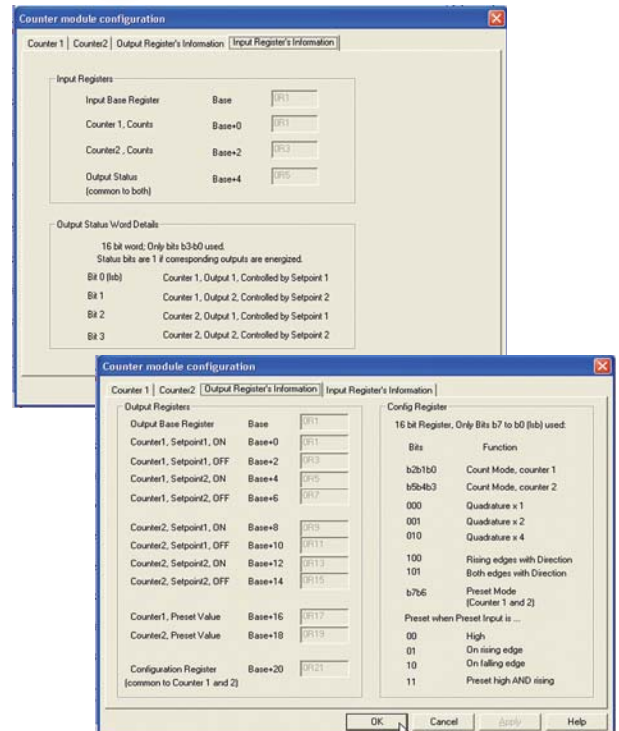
Counter module configuration

Counter 1 | Counter2 | Output Register's Information | Input Register's Information

Input Registers

| | | |
|---|---|---|
| Input Base Register | Base | 0R1 |
| Counter 1, Counts | Base+0 | 0R1 |
| Counter2 , Counts | Base+2 | 0R3 |
| Output Status (common to both) | Base+4 | 0R5 |

Output Status Word Details

16 bit word; Only bits b3-b0 used.
Status bits are 1 if corresponding outputs are energized.

| | |
|---|---|
| Bit 0 (lsb) | Counter 1, Output 1, Controlled by Setpoint 1 |
| Bit 1 | Counter 1, Output 2, Controlled by Setpoint 2 |
| Bit 2 | Counter 2, Output 1, Controlled by Setpoint 1 |
| Bit 3 | Counter 2, Output 2, Controlled by Setpoint 2 |

Counter module configuration

Counter 1 | Counter2 | Output Register's Information | Input Register's Information

Output Registers

| | | |
|---|---|---|
| Output Base Register | Base | 0R1 |
| Counter1, Setpoint1, ON | Base+0 | 0R1 |
| Counter1, Setpoint1, OFF | Base+2 | 0R3 |
| Counter1, Setpoint2, ON | Base+4 | 0R5 |
| Counter1, Setpoint2, OFF | Base+6 | 0R7 |
| Counter2, Setpoint1, ON | Base+8 | 0R9 |
| Counter2, Setpoint1, OFF | Base+10 | 0R11 |
| Counter2, Setpoint2, ON | Base+12 | 0R13 |
| Counter2, Setpoint2, OFF | Base+14 | 0R15 |
| Counter1, Preset Value | Base+16 | 0R17 |
| Counter2, Preset Value | Base+18 | 0R19 |
| Configuration Register (common to Counter 1 and 2) | Base+20 | 0R21 |

Config Register

16 bit Register, Only Bits b7 to b0 (lsb) used:

| Bits | Function |
|---|---|
| b2b1b0 | Count Mode, counter 1 |
| b5b4b3 | Count Mode, counter 2 |
| 000 | Quadrature x 1 |
| 001 | Quadrature x 2 |
| 010 | Quadrature x 4 |
| 100 | Rising edges with Direction |
| 101 | Both edges with Direction |
| b7b6 | Preset Mode (Counter 1 and 2) |

Preset when Preset Input is ...

| | |
|---|---|
| 00 | High |
| 01 | On rising edge |
| 10 | On falling edge |
| 11 | Preset high AND rising |

OK | Cancel | Apply | Help